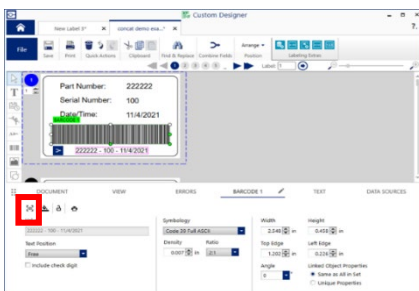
Custom Designer

New Label 0* | concat demo exa...*

File | Save | Print | Quick Actions | Clipboard | Find & Replace | Combine Fields | Arrange | Position | Labeling Extras

Label: 1

Part Number: 222222
Serial Number: 100
Date/Time: 11/4/2021

222222 - 100 - 11/4/2021

DOCUMENT | VIEW | ERRORS | BARCODE 1 | TEXT | DATA SOURCES

222222 - 100 - 11/4/2021

Text Position
Free

Include check digit

Symbology
Code 39 Full ASCII

Density
0.007 in

Ratio
2:1

Width
2.046 in

Height
0.450 in

Top Edge
1.202 in

Left Edge
0.224 in

Angle
0

Linked Object Properties
Same as All in Set
Unique Properties